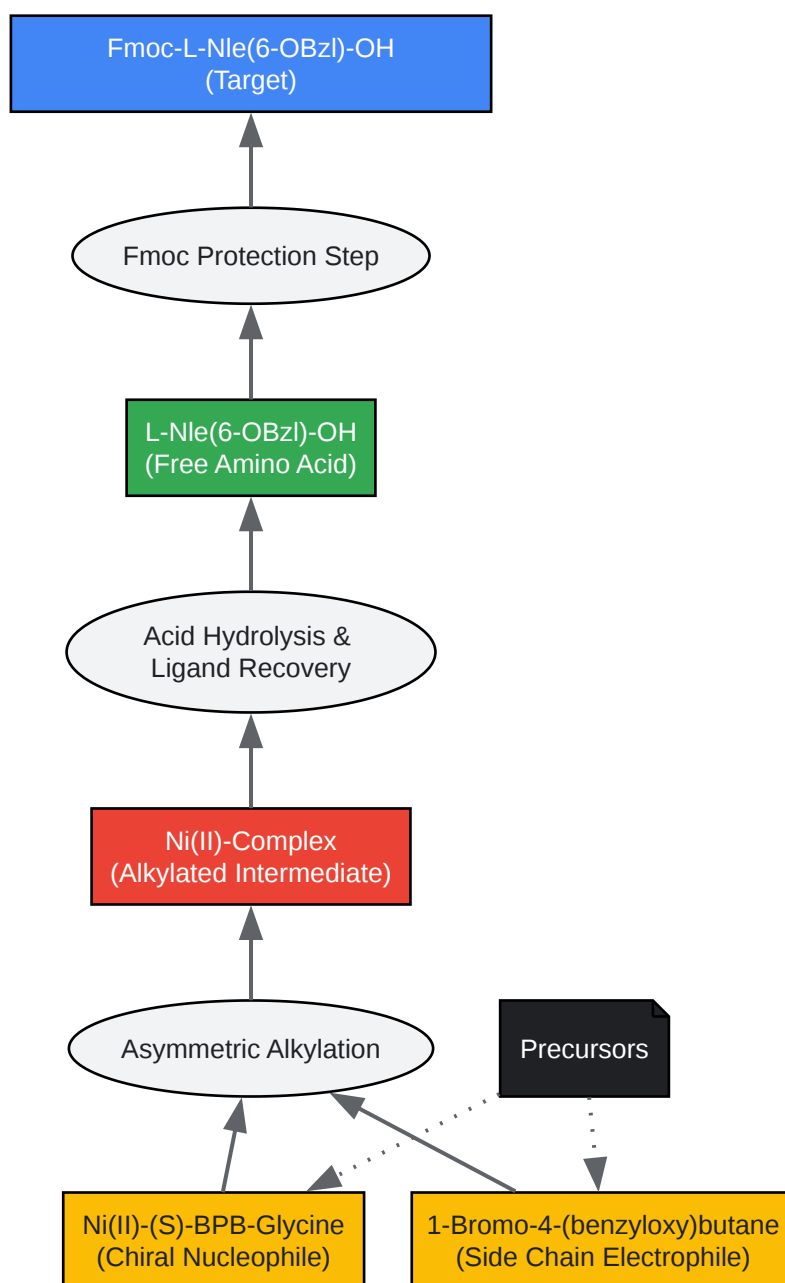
Fmoc-L-Nle(6-OBzl)-OH
(Target)

Fmoc Protection Step

L-Nle(6-OBzl)-OH
(Free Amino Acid)

Acid Hydrolysis &
Ligand Recovery

Ni(II)-Complex
(Alkylated Intermediate)

Asymmetric Alkylation

Precursors

Ni(II)-(S)-BPB-Glycine
(Chiral Nucleophile)

1-Bromo-4-(benzyloxy)butane
(Side Chain Electrophile)